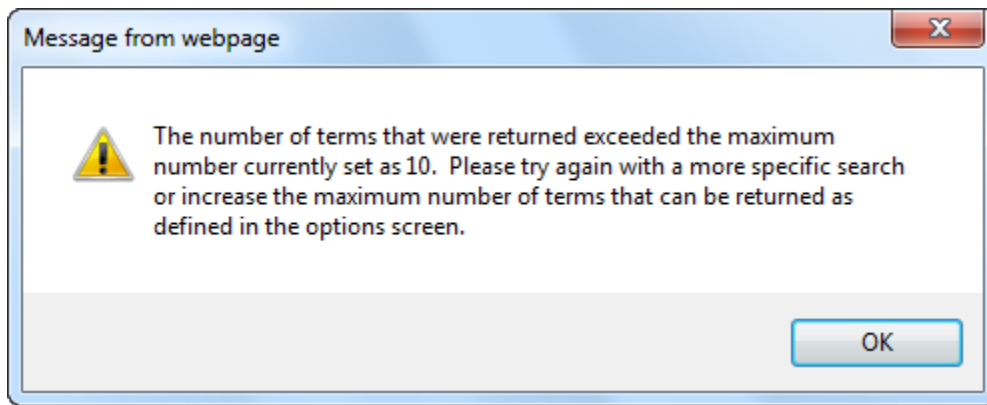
Message from webpage

X

The number of terms that were returned exceeded the maximum number currently set as 10. Please try again with a more specific search or increase the maximum number of terms that can be returned as defined in the options screen.

OK